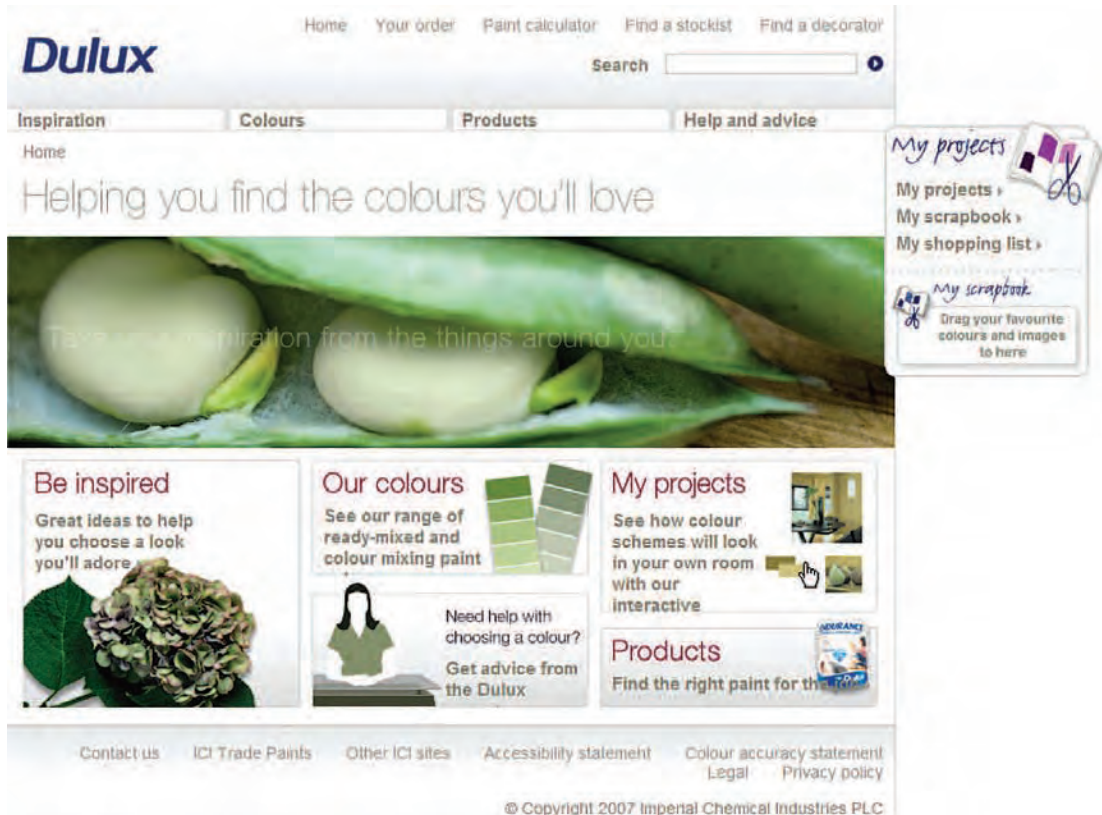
Dulux

Home Your order Paint calculator Find a stockist Find a decorator

Search

Inspiration Colours Products Help and advice

Home

Helping you find the colours you'll love

Take your inspiration from the things around you.

My projects
My projects ›
My scrapbook ›
My shopping list ›

My scrapbook
Drag your favourite colours and images to here

Be inspired
Great ideas to help you choose a look you'll adore

Our colours
See our range of ready-mixed and colour mixing paint

My projects
See how colour schemes will look in your own room with our interactive

Need help with choosing a colour?
Get advice from the Dulux

Products
Find the right paint for the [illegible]

Contact us ICI Trade Paints Other ICI sites Accessibility statement Colour accuracy statement Legal Privacy policy

© Copyright 2007 Imperial Chemical Industries PLC